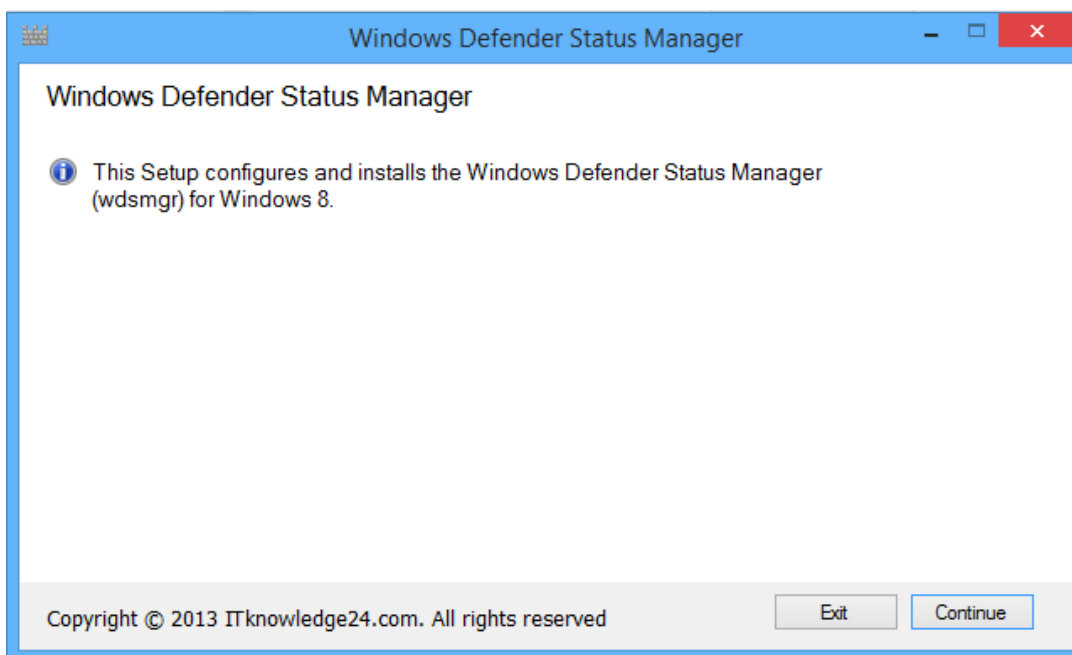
Windows Defender Status Manager

Windows Defender Status Manager

This Setup configures and installs the Windows Defender Status Manager (wdsmgr) for Windows 8.

Copyright © 2013 ITknowledge24.com. All rights reserved

Exit

Continue